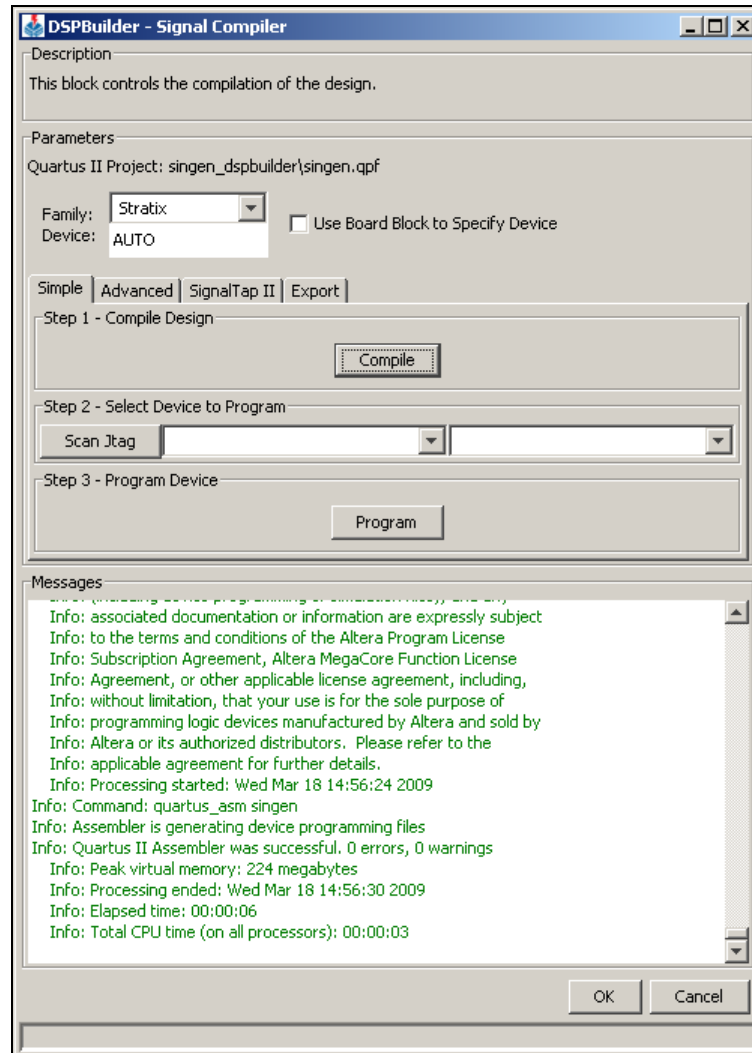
DSPBuilder - Signal Compiler

Description
This block controls the compilation of the design.

Parameters
Quartus II Project: singen_dspbuilder\singen.qpf

Family: Stratix
Device: AUTO

Use Board Block to Specify Device

Simple | Advanced | SignalTap II | Export

Step 1 - Compile Design
Compile

Step 2 - Select Device to Program
Scan Jtag

Step 3 - Program Device
Program

Messages
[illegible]
Info: associated documentation or information are expressly subject
Info: to the terms and conditions of the Altera Program License
Info: Subscription Agreement, Altera MegaCore Function License
Info: Agreement, or other applicable license agreement, including,
Info: without limitation, that your use is for the sole purpose of
Info: programming logic devices manufactured by Altera and sold by
Info: Altera or its authorized distributors. Please refer to the
Info: applicable agreement for further details.
Info: Processing started: Wed Mar 18 14:56:24 2009
Info: Command: quartus_asm singen
Info: Assembler is generating device programming files
Info: Quartus II Assembler was successful. 0 errors, 0 warnings
Info: Peak virtual memory: 224 megabytes
Info: Processing ended: Wed Mar 18 14:56:30 2009
Info: Elapsed time: 00:00:06
Info: Total CPU time (on all processors): 00:00:03

OK Cancel